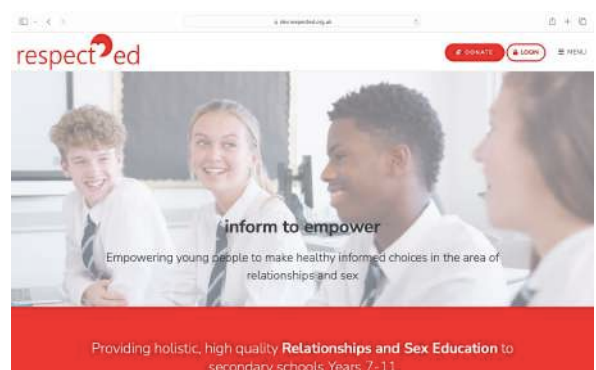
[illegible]

respected

DONATE LOGIN ≡ MENU

inform to empower

Empowering young people to make healthy informed choices in the area of relationships and sex

Providing holistic, high quality **Relationships and Sex Education** to secondary schools Years 7-11